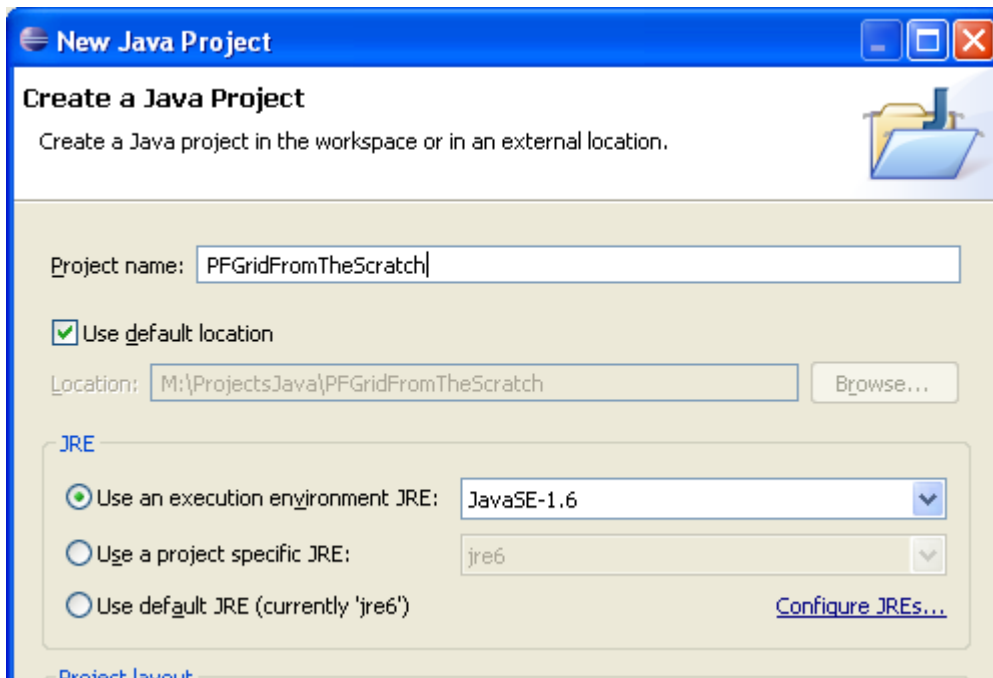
New Java Project

Create a Java Project

Create a Java project in the workspace or in an external location.

Project name: PFGridFromTheScratch

Use default location

Location: M:\ProjectsJava\PFGridFromTheScratch

Browse...

JRE

Use an execution environment JRE: JavaSE-1.6

Use a project specific JRE: jre6

Use default JRE (currently 'jre6')

Configure JREs...

Project layout